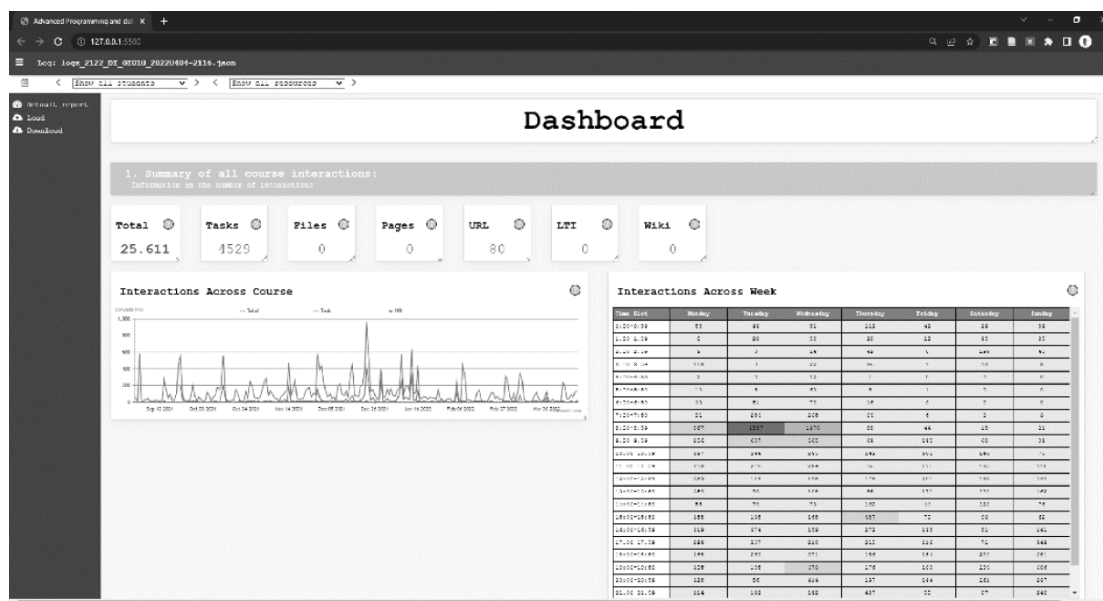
Advanced Programming and dat ×

127.0.0.1:5500

Log: logs_2122_DT_GIU10_20220404-2116.json

< Show all students > < Show all resources >

Default report
Load
Download

Dashboard

1. Summary of all course interactions:
Information on the number of interactions

Total 25.611

Tasks 4529

Files 0

Pages 0

URL 80

LTI 0

Wiki 0

Interactions Across Course

— Total — Task — URL

Interactions Across Week

| Time Slot | Monday | Tuesday | Wednesday | Thursday | Friday | Saturday | Sunday |
|---|---|---|---|---|---|---|---|
| 0:00-0:59 | 53 | 65 | 51 | 112 | 45 | 58 | 58 |
| 1:00-1:59 | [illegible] | 80 | 33 | 30 | 13 | 65 | 35 |
| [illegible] | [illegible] | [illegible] | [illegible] | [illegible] | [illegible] | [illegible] | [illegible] |
| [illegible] | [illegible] | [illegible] | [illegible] | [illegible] | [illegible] | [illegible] | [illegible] |
| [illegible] | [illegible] | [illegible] | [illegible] | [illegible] | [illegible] | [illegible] | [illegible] |
| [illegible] | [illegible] | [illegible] | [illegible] | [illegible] | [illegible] | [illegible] | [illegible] |
| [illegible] | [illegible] | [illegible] | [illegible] | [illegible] | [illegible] | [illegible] | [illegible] |
| 7:00-7:59 | 21 | 281 | 208 | 22 | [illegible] | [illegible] | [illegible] |
| 8:00-8:59 | 267 | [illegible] | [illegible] | 80 | 46 | 25 | 22 |
| 9:00-9:59 | 202 | 607 | 200 | 68 | 183 | 68 | 35 |
| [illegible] | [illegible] | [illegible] | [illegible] | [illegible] | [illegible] | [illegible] | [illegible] |
| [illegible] | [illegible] | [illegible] | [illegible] | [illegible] | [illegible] | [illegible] | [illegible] |
| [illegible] | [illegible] | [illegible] | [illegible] | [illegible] | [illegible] | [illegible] | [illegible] |
| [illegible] | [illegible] | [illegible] | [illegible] | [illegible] | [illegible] | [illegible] | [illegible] |
| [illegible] | 83 | 78 | 73 | 182 | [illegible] | 222 | 76 |
| 15:00-15:59 | 122 | 135 | 168 | 237 | 72 | 63 | 82 |
| 16:00-16:59 | 219 | 274 | 139 | 272 | 133 | 81 | 261 |
| 17:00-17:59 | 289 | 227 | 210 | 222 | 116 | 71 | 448 |
| 18:00-18:59 | 188 | 263 | 271 | 188 | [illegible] | 251 | 263 |
| 19:00-19:59 | 125 | 135 | 370 | 178 | 103 | 231 | 206 |
| 20:00-20:59 | 125 | 56 | 414 | 197 | 144 | 281 | 257 |
| 21:00-21:59 | 114 | 133 | 192 | 407 | 32 | 87 | 243 |